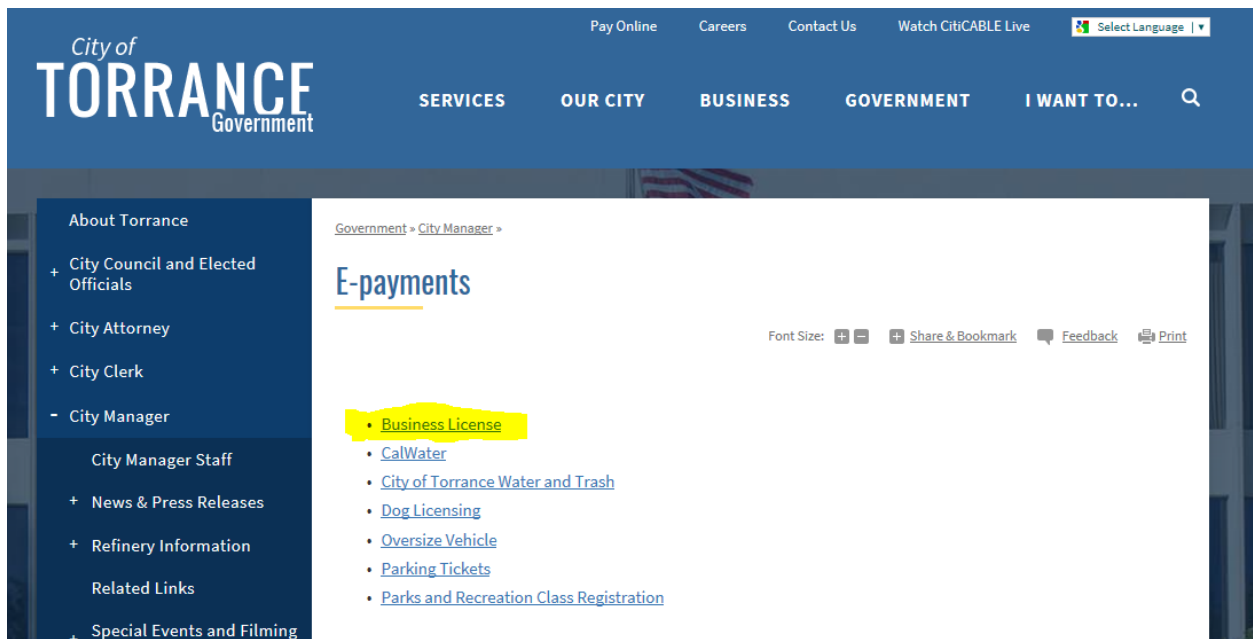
City of
TORRANCE
Government

Pay Online Careers Contact Us Watch CitiCABLE Live Select Language | ▼

SERVICES OUR CITY BUSINESS GOVERNMENT I WANT TO...

About Torrance
+ City Council and Elected Officials
+ City Attorney
+ City Clerk
- City Manager
City Manager Staff
+ News & Press Releases
+ Refinery Information
Related Links
+ Special Events and Filming

Government » City Manager »

E-payments

Font Size: + - + Share & Bookmark Feedback Print

- Business License
- CalWater
- City of Torrance Water and Trash
- Dog Licensing
- Oversize Vehicle
- Parking Tickets
- Parks and Recreation Class Registration